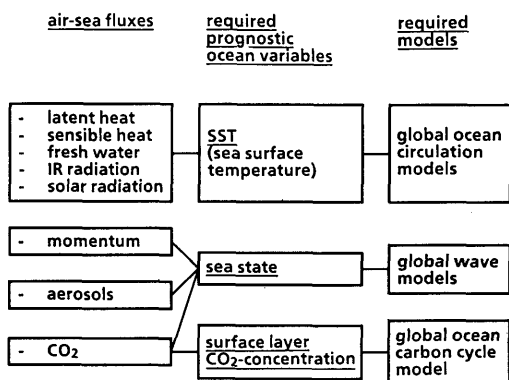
air-sea fluxes

required prognostic ocean variables

required models

- latent heat
- sensible heat
- fresh water
- IR radiation
- solar radiation

SST (sea surface temperature)

global ocean circulation models

- momentum

- aerosols

sea state

global wave models

- $CO_2$

surface layer $CO_2$-concentration

global ocean carbon cycle model